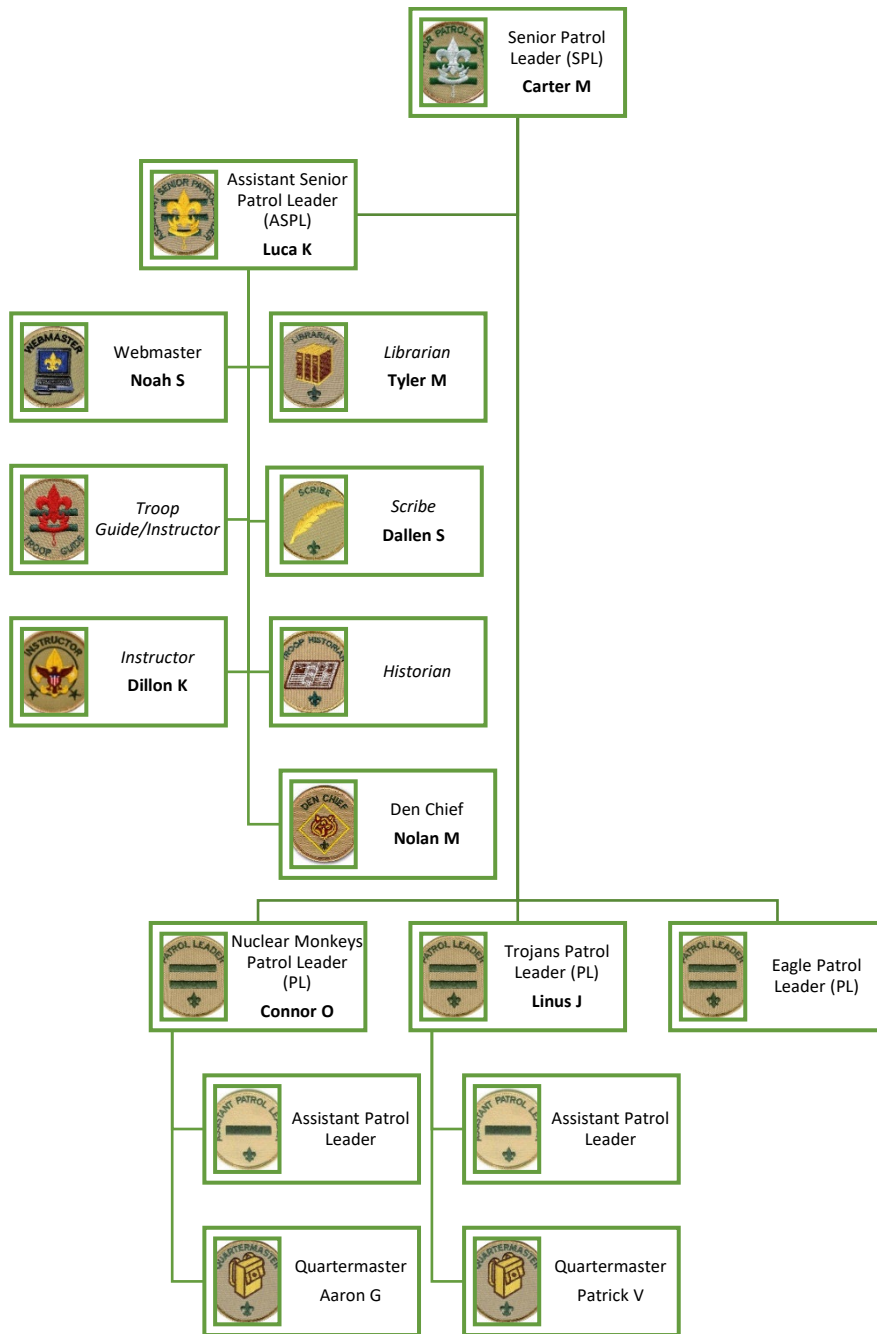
PATROL LEA
Senior Patrol Leader (SPL)
**Carter M**

SENIOR PATROL
Assistant Senior Patrol Leader (ASPL)
**Luca K**

WEBMASTER
Webmaster
**Noah S**

LIBRARIAN
*Librarian*
**Tyler M**

TROOP GUIDE
*Troop Guide/Instructor*

SCRIBE
*Scribe*
**Dallen S**

INSTRUCTOR
*Instructor*
**Dillon K**

TROOP HISTORIAN
*Historian*

DEN CHIEF
Den Chief
**Nolan M**

PATROL LEADER
Nuclear Monkeys Patrol Leader (PL)
**Connor O**

PATROL LEADER
Trojans Patrol Leader (PL)
**Linus J**

PATROL LEADER
Eagle Patrol Leader (PL)

ASSISTANT PATROL LEADER
Assistant Patrol Leader

ASSISTANT PATROL LEADER
Assistant Patrol Leader

QUARTERMASTER
Quartermaster
Aaron G

QUARTERMASTER
Quartermaster
Patrick V